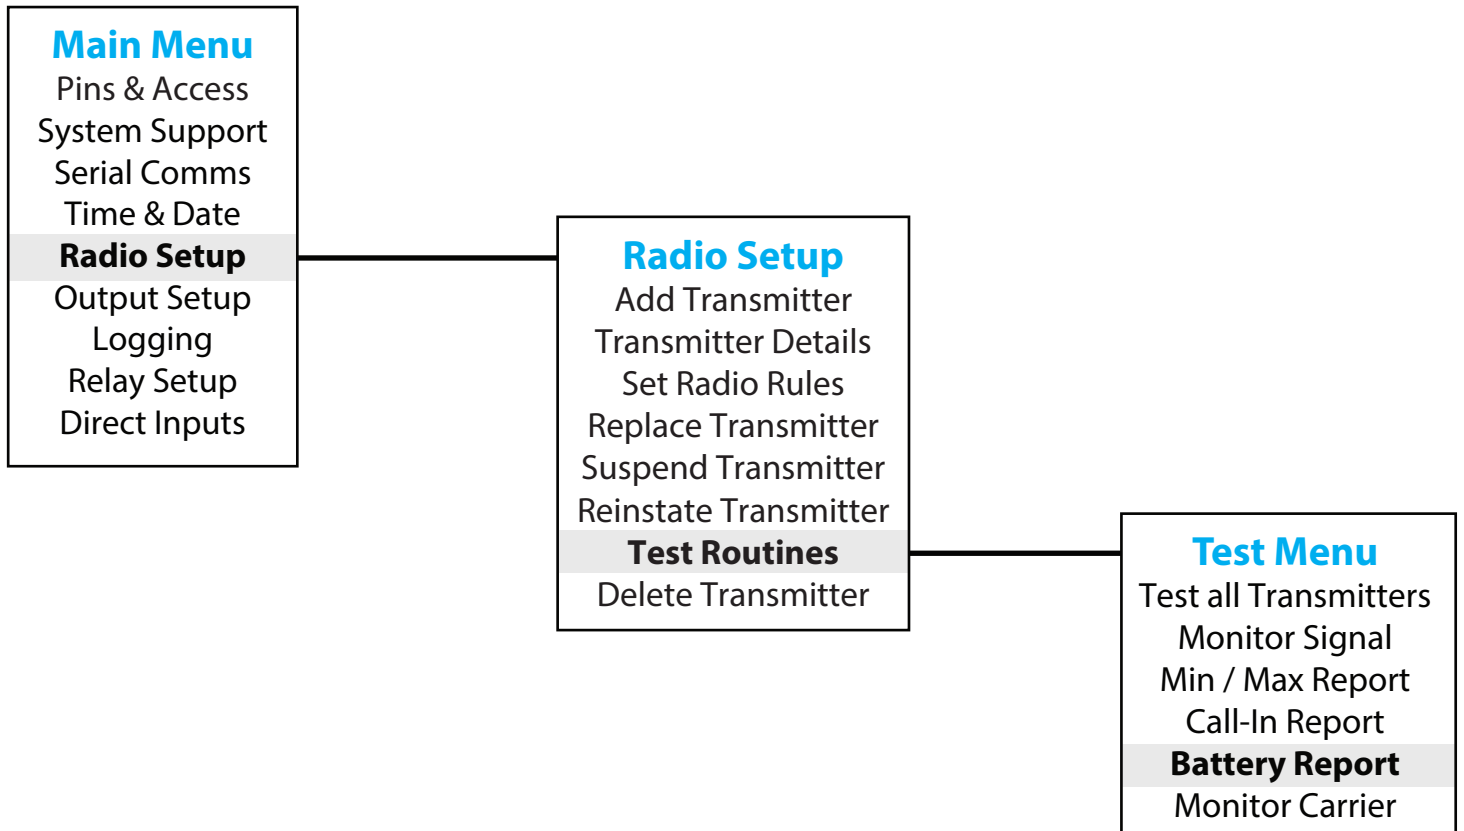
Main Menu
Pins & Access
System Support
Serial Comms
Time & Date
Radio Setup
Output Setup
Logging
Relay Setup
Direct Inputs

Radio Setup
Add Transmitter
Transmitter Details
Set Radio Rules
Replace Transmitter
Suspend Transmitter
Reinstate Transmitter
Test Routines
Delete Transmitter

Test Menu
Test all Transmitters
Monitor Signal
Min / Max Report
Call-In Report
Battery Report
Monitor Carrier